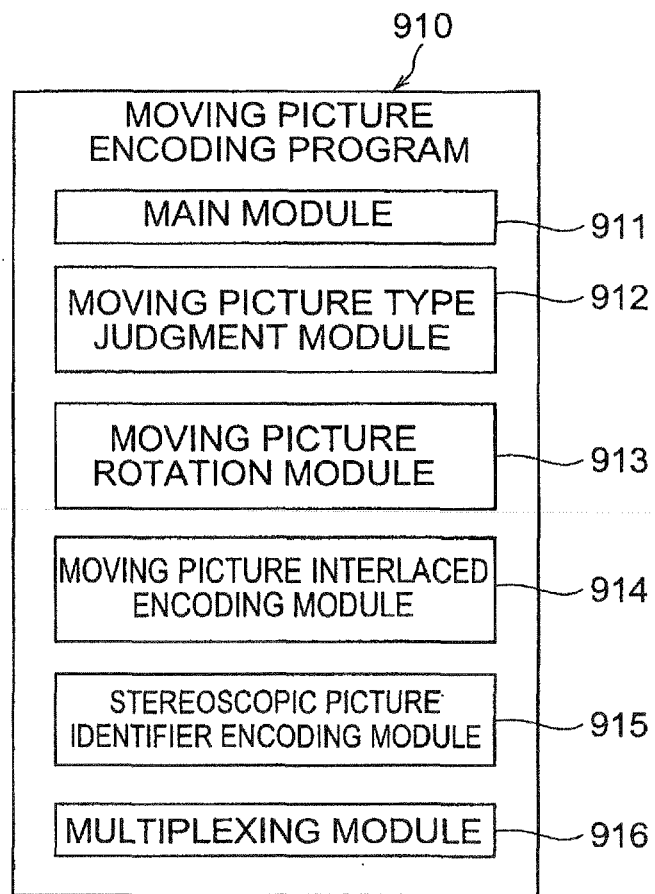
910

MOVING PICTURE ENCODING PROGRAM

MAIN MODULE

911

MOVING PICTURE TYPE JUDGMENT MODULE

912

MOVING PICTURE ROTATION MODULE

913

MOVING PICTURE INTERLACED ENCODING MODULE

914

STEREOSCOPIC PICTURE IDENTIFIER ENCODING MODULE

915

MULTIPLEXING MODULE

916